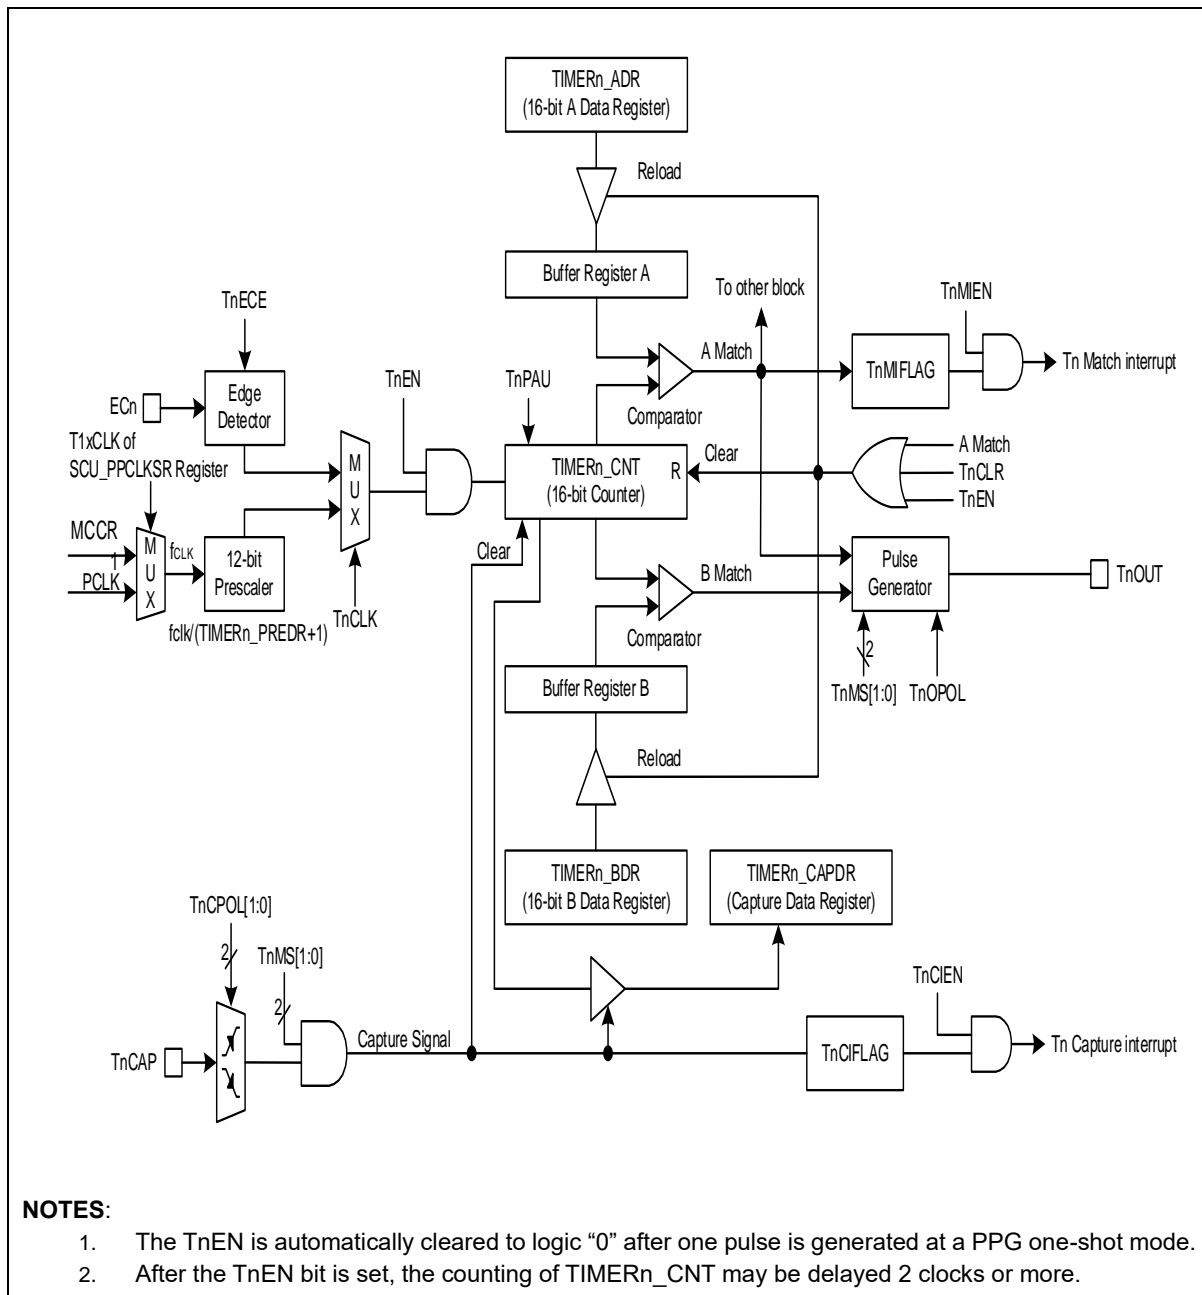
TIMERn_ADR
(16-bit A Data Register)

Reload

Buffer Register A

To other block

TnMIEN

TnECE

A Match

TnMIFLAG

Tn Match interrupt

ECn

Edge Detector

TnEN

TnPAU

Comparator

T1xCLK of SCU_PPCLKSR Register

M U X

TIMERn_CNT
(16-bit Counter)

R

Clear

A Match

TnCLR

TnEN

MCCR

1

PCLK

M U X

$f_{CLK}$

12-bit Prescaler

Clear

B Match

Pulse Generator

TnOUT

fclk/(TIMERn_PREDR+1)

TnCLK

Comparator

2

TnMS[1:0]

TnOPOL

Buffer Register B

Reload

TIMERn_BDR
(16-bit B Data Register)

TIMERn_CAPDR
(Capture Data Register)

TnCPOL[1:0]

2

TnMS[1:0]

2

TnCIEN

TnCAP

Capture Signal

TnCIFLAG

Tn Capture interrupt

NOTES:
1. The TnEN is automatically cleared to logic "0" after one pulse is generated at a PPG one-shot mode.
2. After the TnEN bit is set, the counting of TIMERn_CNT may be delayed 2 clocks or more.